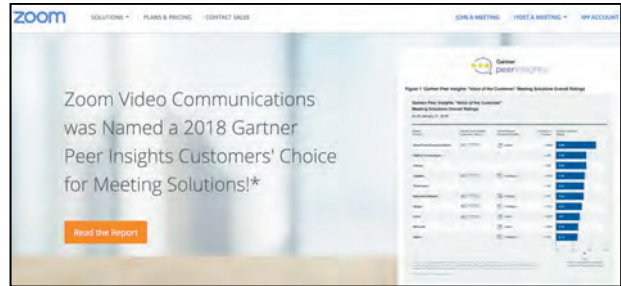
zoom SOLUTIONS ▾ PLANS & PRICING CONTACT SALES JOIN A MEETING HOST A MEETING ▾ MY ACCOUNT

Zoom Video Communications was Named a 2018 Gartner Peer Insights Customers' Choice for Meeting Solutions!*

Read the Report

Gartner peerinsights

Figure 1: Gartner Peer Insights "Voice of the Customer" Meeting Solutions Overall Ratings

Gartner Peer Insights "Voice of the Customer" Meeting Solutions Overall Ratings

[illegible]